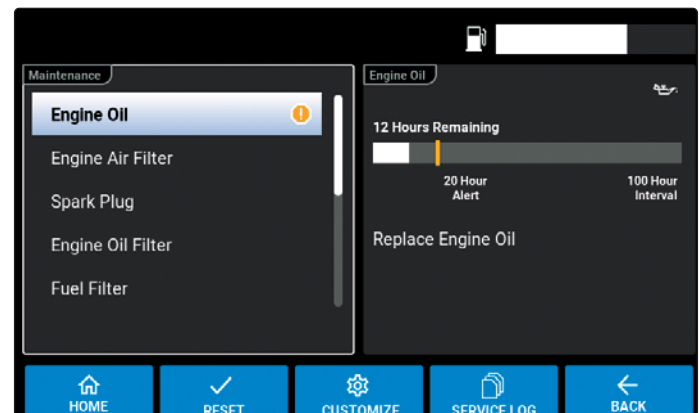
Maintenance

Engine Oil

Engine Air Filter

Spark Plug

Engine Oil Filter

Fuel Filter

Engine Oil

12 Hours Remaining

20 Hour Alert

100 Hour Interval

Replace Engine Oil

HOME

RESET

CUSTOMIZE

SERVICE LOG

BACK